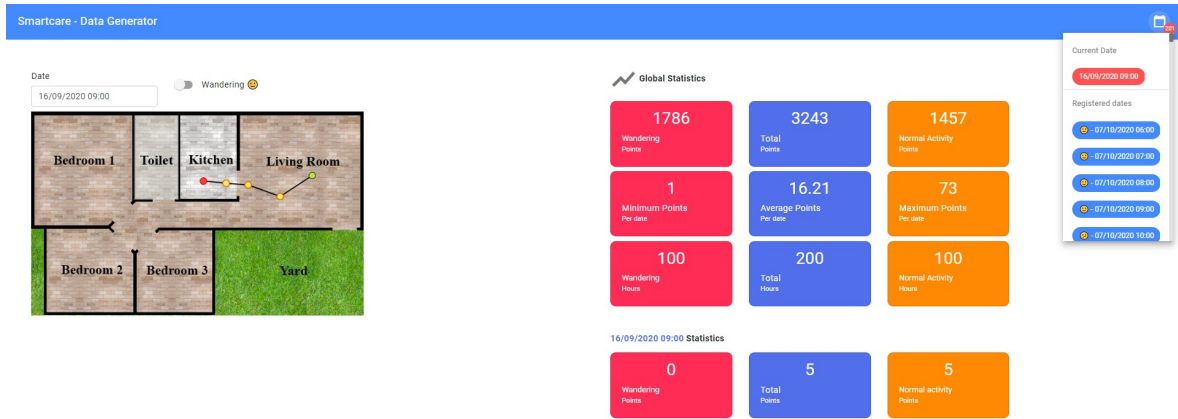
Smartcare - Data Generator

201

Date
16/09/2020 09:00

Wandering 😐

Bedroom 1 Toilet Kitchen Living Room

Bedroom 2 Bedroom 3 Yard

Global Statistics

| 1786 Wandering Points | 3243 Total Points | 1457 Normal Activity Points |
|---|---|---|
| 1 Minimum Points Per date | 16.21 Average Points Per date | 73 Maximum Points Per date |
| 100 Wandering Hours | 200 Total Hours | 100 Normal Activity Hours |

16/09/2020 09:00 Statistics

| 0 Wandering Points | 5 Total Points | 5 Normal activity Points |
|---|---|---|

Current Date
16/09/2020 09:00

Registered dates
😐 - 07/10/2020 06:00
😐 - 07/10/2020 07:00
😐 - 07/10/2020 08:00
😐 - 07/10/2020 09:00
😐 - 07/10/2020 10:00